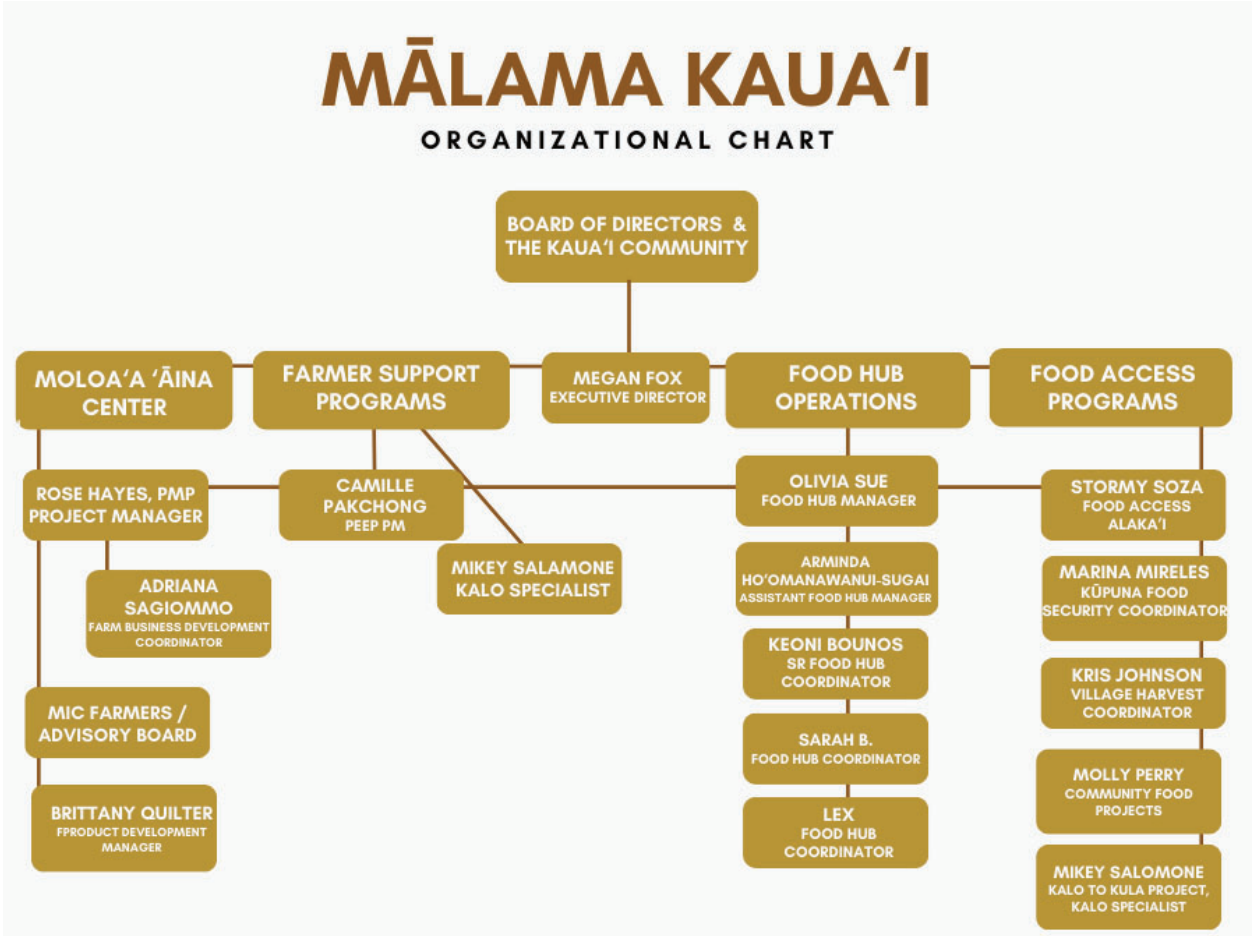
MĀLAMA KAUAʻI
ORGANIZATIONAL CHART

BOARD OF DIRECTORS & THE KAUAʻI COMMUNITY

MOLOAʻA ʻĀINA CENTER

FARMER SUPPORT PROGRAMS

MEGAN FOX
EXECUTIVE DIRECTOR

FOOD HUB OPERATIONS

FOOD ACCESS PROGRAMS

ROSE HAYES, PMP
PROJECT MANAGER

ADRIANA SAGIOMMO
FARM BUSINESS DEVELOPMENT COORDINATOR

MIC FARMERS / ADVISORY BOARD

BRITTANY QUILTER
FPRODUCT DEVELOPMENT MANAGER

CAMILLE PAKCHONG
PEEP PM

MIKEY SALAMONE
KALO SPECIALIST

OLIVIA SUE
FOOD HUB MANAGER

ARMINDA HOʻOMANAWANUI-SUGAI
ASSISTANT FOOD HUB MANAGER

KEONI BOUNOS
SR FOOD HUB COORDINATOR

SARAH B.
FOOD HUB COORDINATOR

LEX
FOOD HUB COORDINATOR

STORMY SOZA
FOOD ACCESS ALAKAʻI

MARINA MIRELES
KŪPUNA FOOD SECURITY COORDINATOR

KRIS JOHNSON
VILLAGE HARVEST COORDINATOR

MOLLY PERRY
COMMUNITY FOOD PROJECTS

MIKEY SALOMONE
KALO TO KULA PROJECT, KALO SPECIALIST